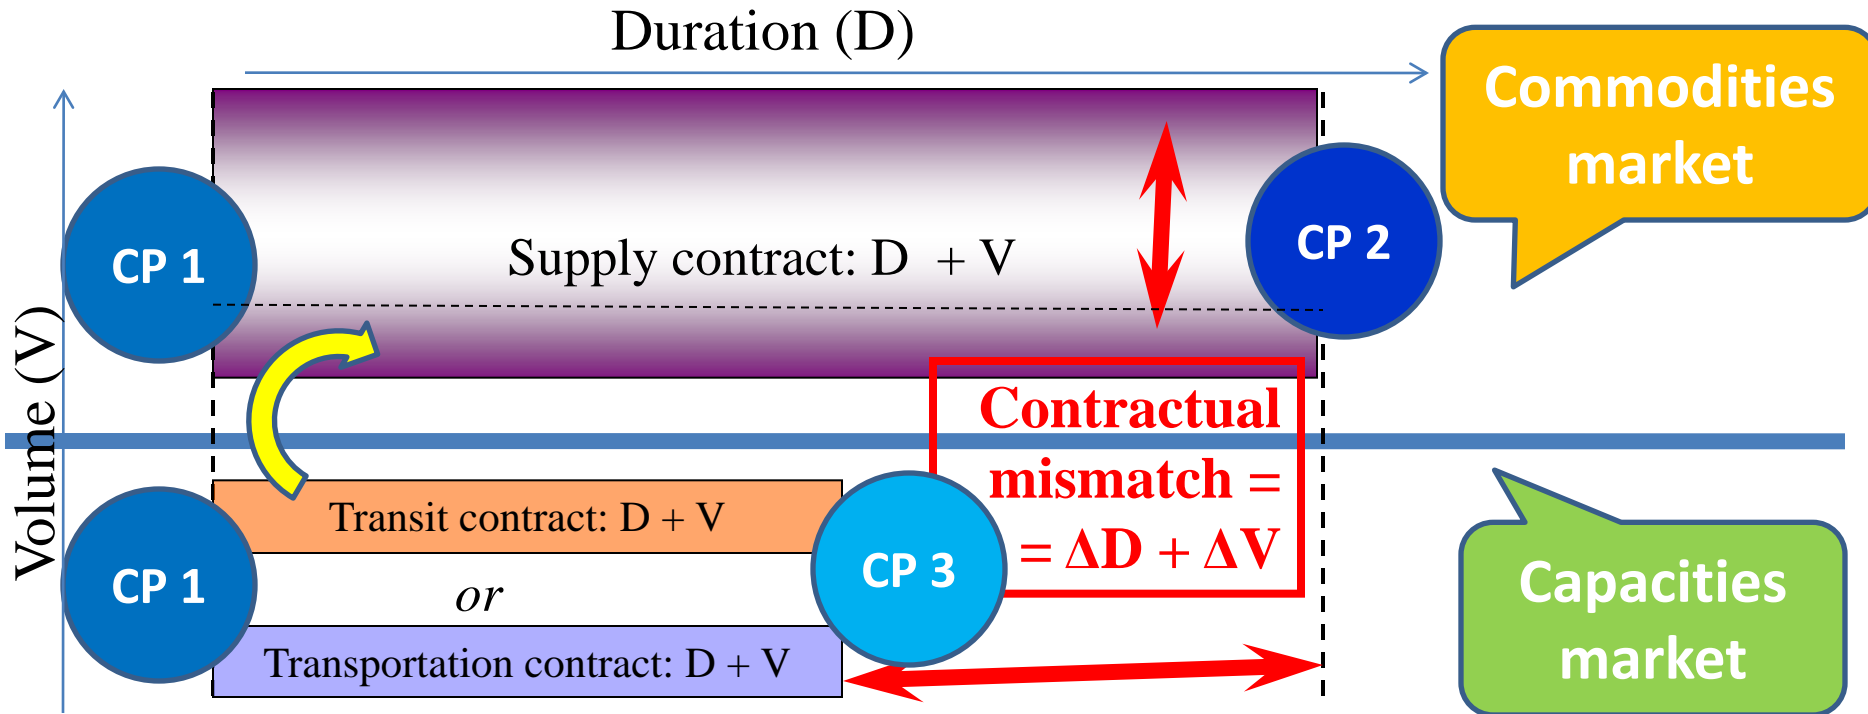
Duration (D)

Volume (V)

Commodities market

CP 1

Supply contract: D + V

CP 2

Contractual mismatch = = $\Delta$D + $\Delta$V

CP 1

Transit contract: D + V

or

Transportation contract: D + V

CP 3

Capacities market